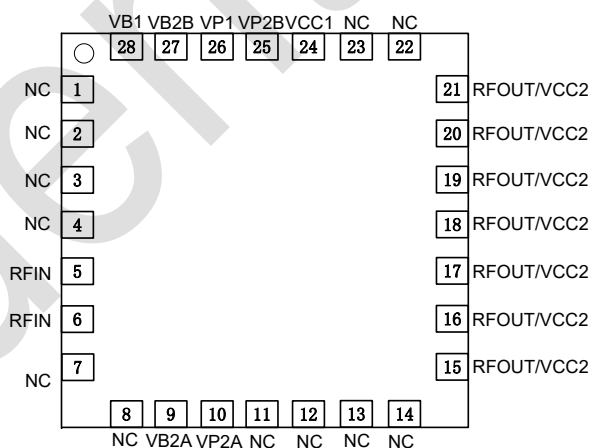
VB1 VB2B VP1 VP2B VCC1 NC NC

28 27 26 25 24 23 22

NC 1
NC 2
NC 3
NC 4
RFIN 5
RFIN 6
NC 7

21 RFOUT/VCC2
20 RFOUT/VCC2
19 RFOUT/VCC2
18 RFOUT/VCC2
17 RFOUT/VCC2
16 RFOUT/VCC2
15 RFOUT/VCC2

8 9 10 11 12 13 14

NC VB2A VP2A NC NC NC NC